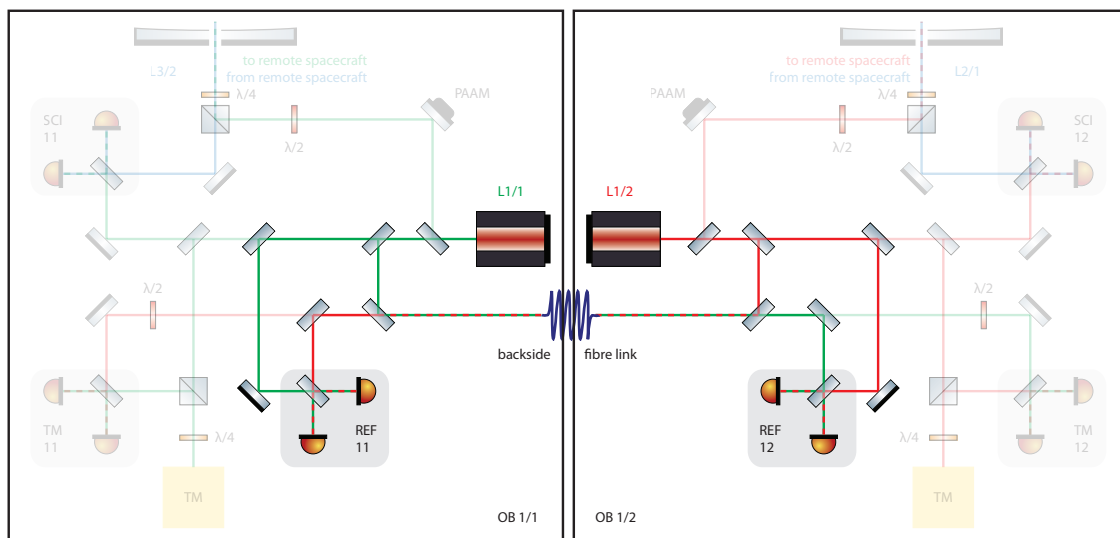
to remote spacecraft
from remote spacecraft
L3/2
λ/4
PAAM
SCI
11
λ/2
L1/1
λ/2
TM
11
λ/4
REF
11
TM
OB 1/1
backside
fibre link
to remote spacecraft
from remote spacecraft
L2/1
λ/4
PAAM
λ/2
SCI
12
L1/2
λ/2
REF
12
TM
12
λ/4
TM
OB 1/2